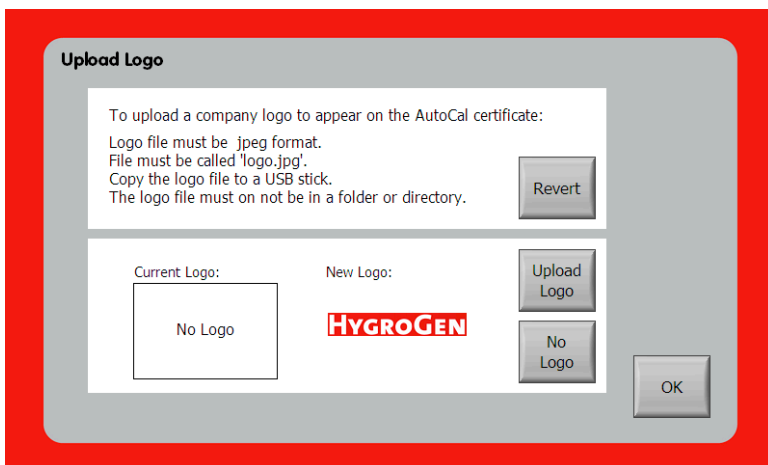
Upload Logo

To upload a company logo to appear on the AutoCal certificate:

Logo file must be jpeg format.
File must be called 'logo.jpg'.
Copy the logo file to a USB stick.
The logo file must on not be in a folder or directory.

Revert

Current Logo:

No Logo

New Logo:

HYGROGEN

Upload Logo

No Logo

OK